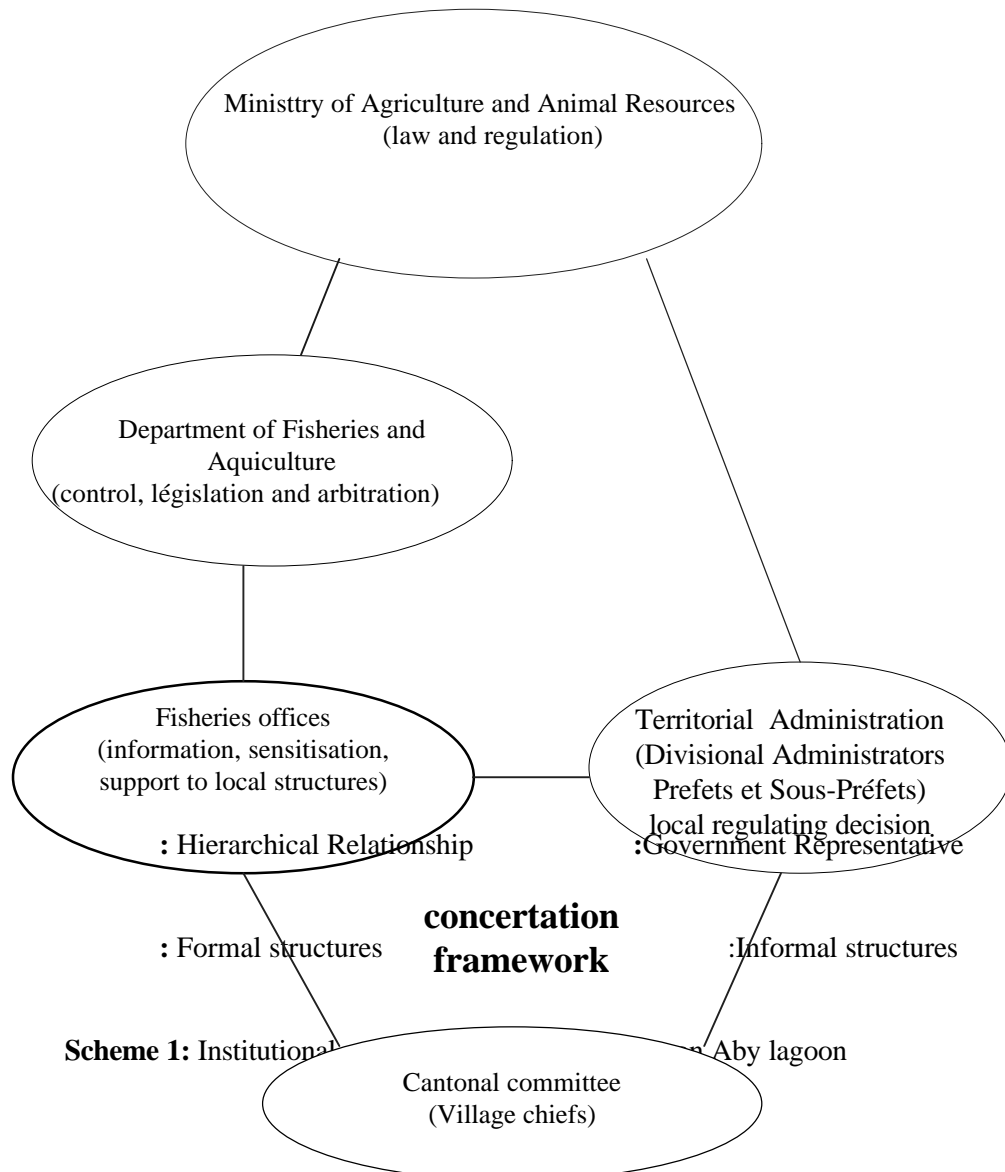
Ministtry of Agriculture and Animal Resources
(law and regulation)

Department of Fisheries and Aquiculture
(control, législation and arbitration)

Fisheries offices
(information, sensitisation, support to local structures)

Territorial Administration
(Divisional Administrators Prefets et Sous-Préfets)
local regulating decision

: Hierarchical Relationship

:Government Representative

concertation framework

: Formal structures

:Informal structures

**Scheme 1:** Institutional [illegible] Aby lagoon

Cantonal committee
(Village chiefs)